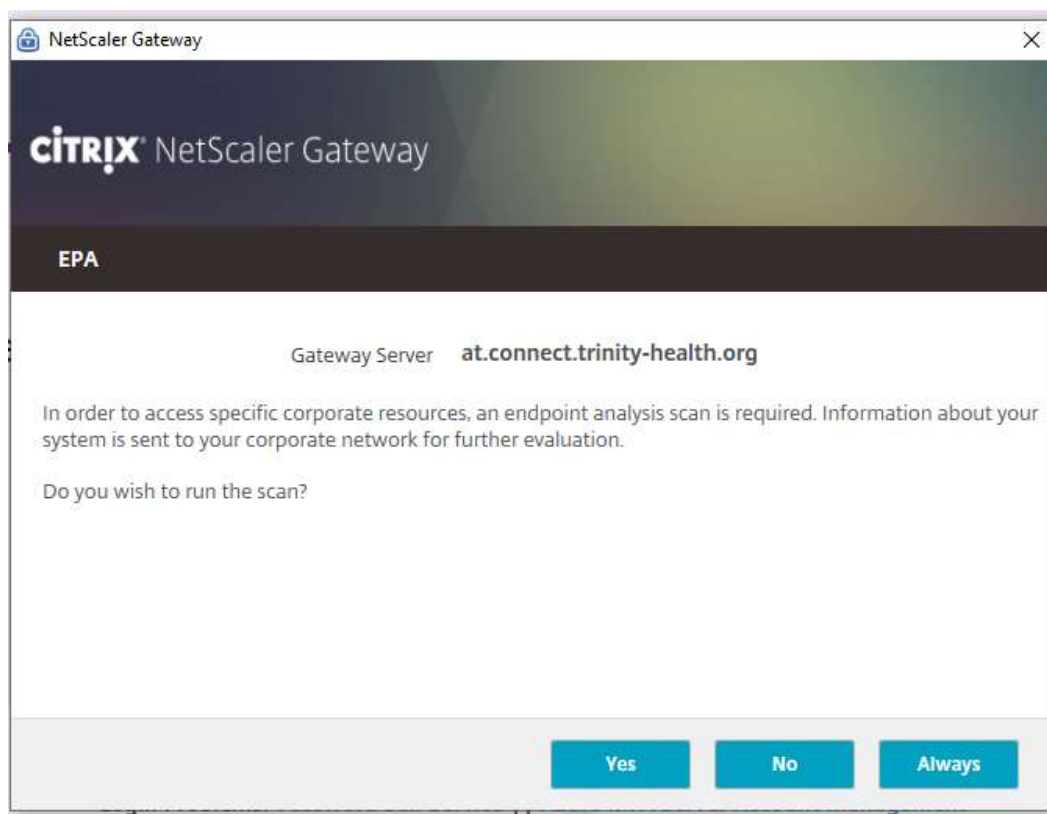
NetScaler Gateway

×

CiTRIX NetScaler Gateway

EPA

Gateway Server at.connect.trinity-health.org

In order to access specific corporate resources, an endpoint analysis scan is required. Information about your system is sent to your corporate network for further evaluation.

Do you wish to run the scan?

Yes No Always

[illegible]